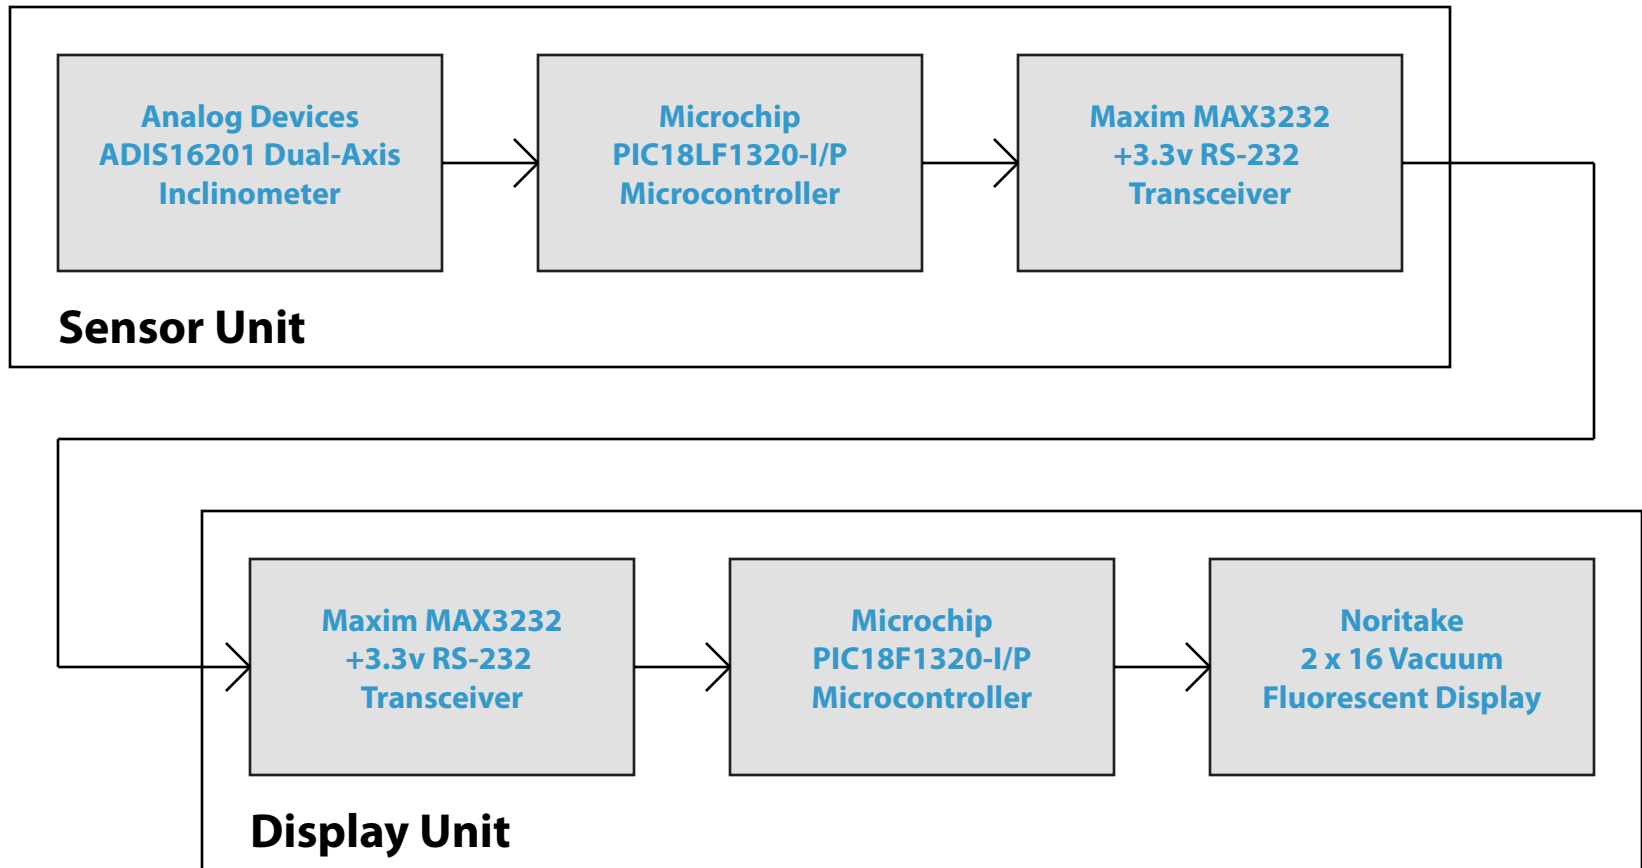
Analog Devices ADIS16201 Dual-Axis Inclinometer

Microchip PIC18LF1320-I/P Microcontroller

Maxim MAX3232 +3.3v RS-232 Transceiver

Sensor Unit

Maxim MAX3232 +3.3v RS-232 Transceiver

Microchip PIC18F1320-I/P Microcontroller

Noritake 2 x 16 Vacuum Fluorescent Display

Display Unit